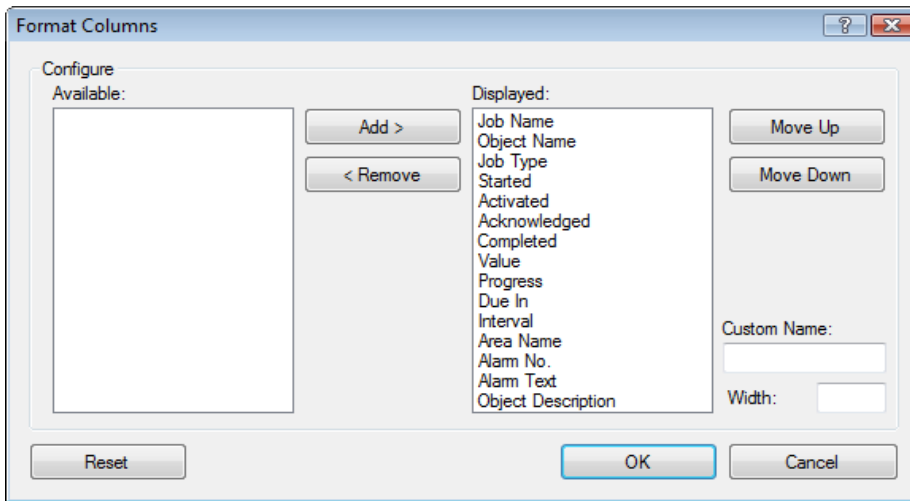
Format Columns

?

Configure

Available:

Add >

< Remove

Displayed:

Job Name
Object Name
Job Type
Started
Activated
Acknowledged
Completed
Value
Progress
Due In
Interval
Area Name
Alarm No.
Alarm Text
Object Description

Move Up

Move Down

Custom Name:

Width:

Reset

OK

Cancel